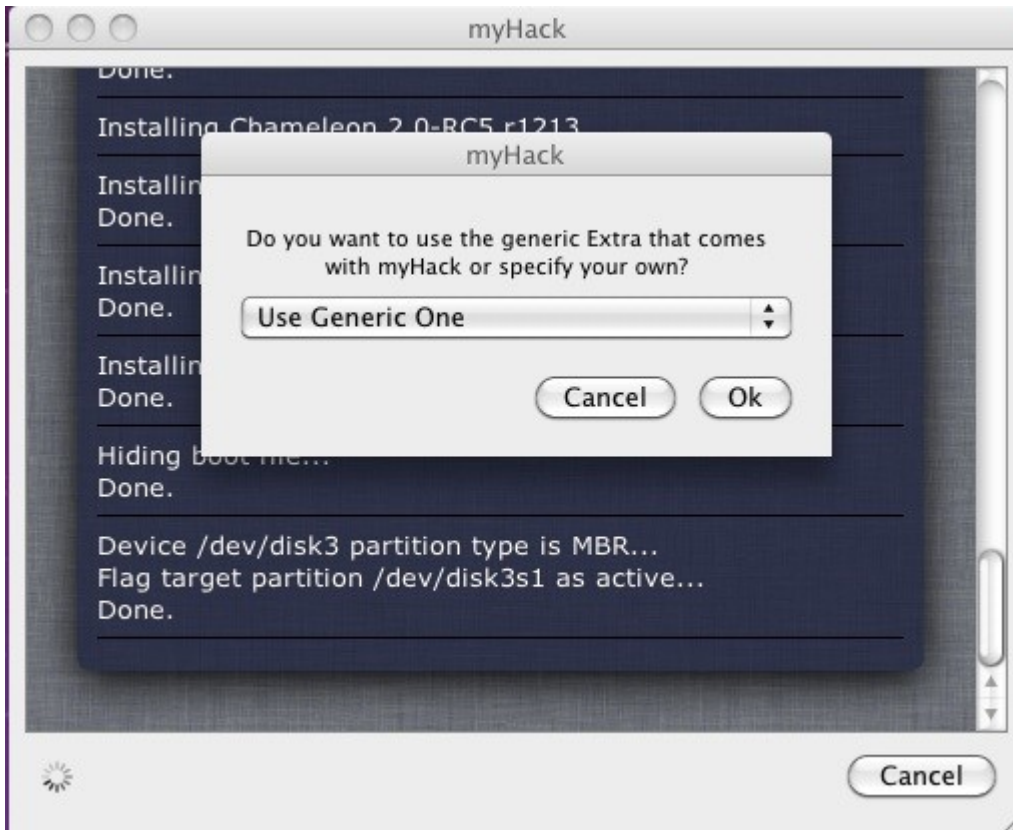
myHack

Done.

Installing Chameleon 2.0-RC5 r1213

Installin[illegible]
Done.

Installin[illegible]
Done.

Installin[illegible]
Done.

Hiding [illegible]
Done.

Device /dev/disk3 partition type is MBR...
Flag target partition /dev/disk3s1 as active...
Done.

myHack

Do you want to use the generic Extra that comes with myHack or specify your own?

Use Generic One

Cancel

Ok

Cancel